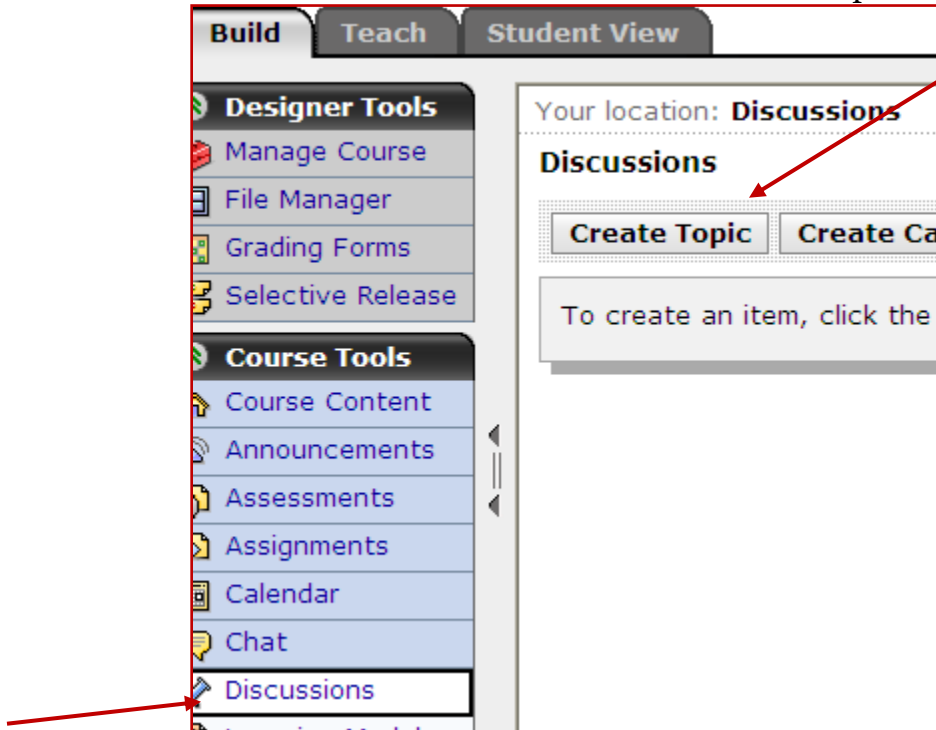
Build Teach Student View

Designer Tools
Manage Course
File Manager
Grading Forms
Selective Release

Course Tools
Course Content
Announcements
Assessments
Assignments
Calendar
Chat
Discussions
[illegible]

Your location: Discussions

Discussions

Create Topic | Create Ca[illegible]

To create an item, click the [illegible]